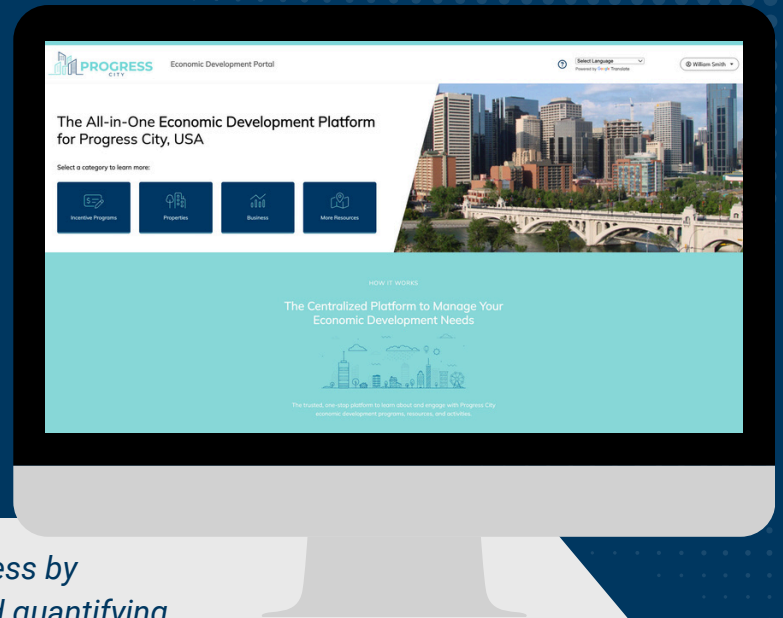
PROGRESS CITY

Economic Development Portal

Select Language
Powered by Google Translate

William Smith

The All-in-One Economic Development Platform for Progress City, USA

Select a category to learn more:

Incentive Programs

Properties

Business

More Resources

HOW IT WORKS

The Centralized Platform to Manage Your Economic Development Needs

The trusted, one-stop platform to learn about and engage with Progress City economic development programs, resources, and activities.

ess by
l quantifying